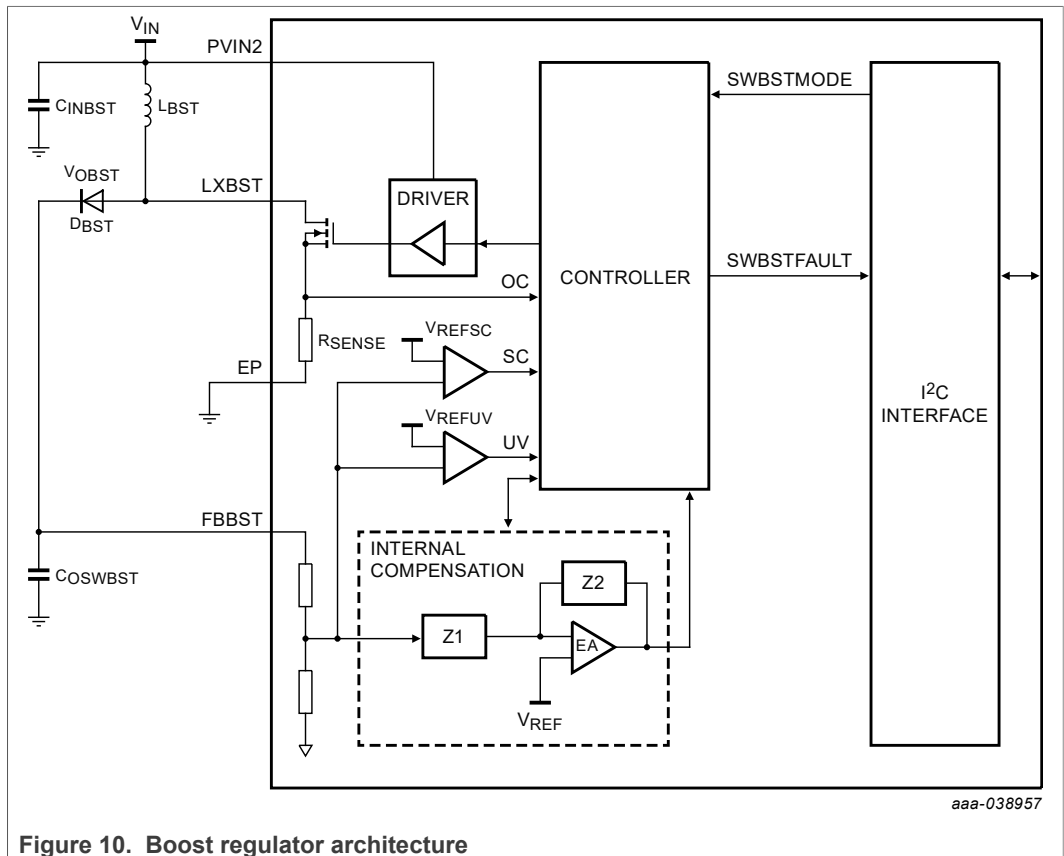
$V_{IN}$

PVIN2

$C_{INBST}$

$L_{BST}$

$V_{OBST}$

$D_{BST}$

LXBST

DRIVER

CONTROLLER

SWBSTMODE

SWBSTFAULT

OC

$R_{SENSE}$

$V_{REFSC}$

SC

EP

$V_{REFUV}$

UV

$I^2C$ INTERFACE

FBBST

INTERNAL COMPENSATION

Z2

$C_{OSWBST}$

Z1

EA

$V_{REF}$

aaa-038957

Figure 10. Boost regulator architecture